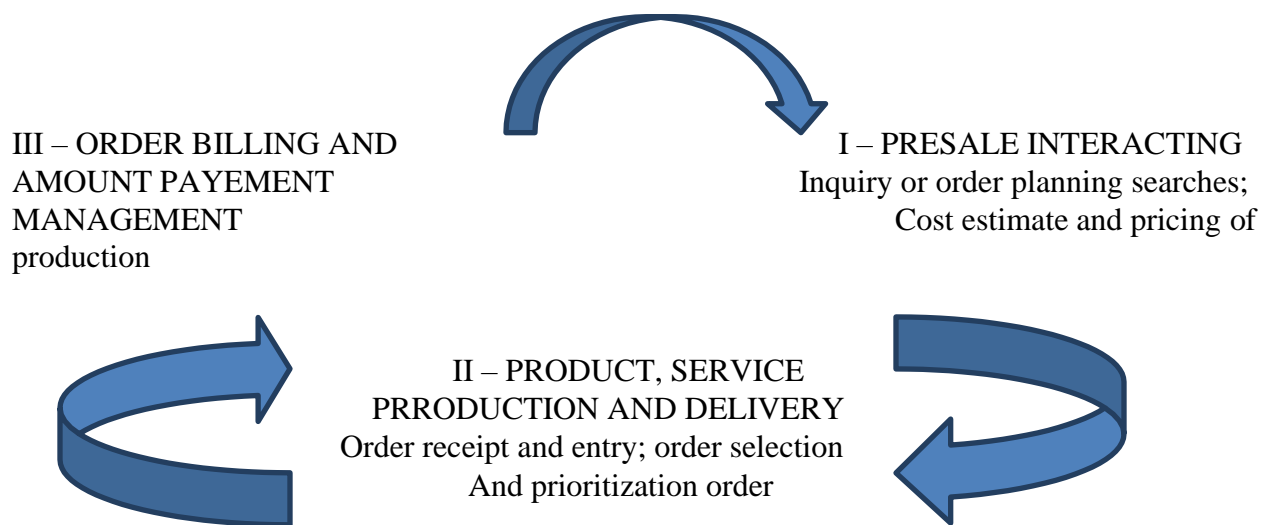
III – ORDER BILLING AND AMOUNT PAYEMENT MANAGEMENT

I – PRESALE INTERACTING
Inquiry or order planning searches;
Cost estimate and pricing of production

II – PRODUCT, SERVICE PRRODUCTION AND DELIVERY
Order receipt and entry; order selection
And prioritization order